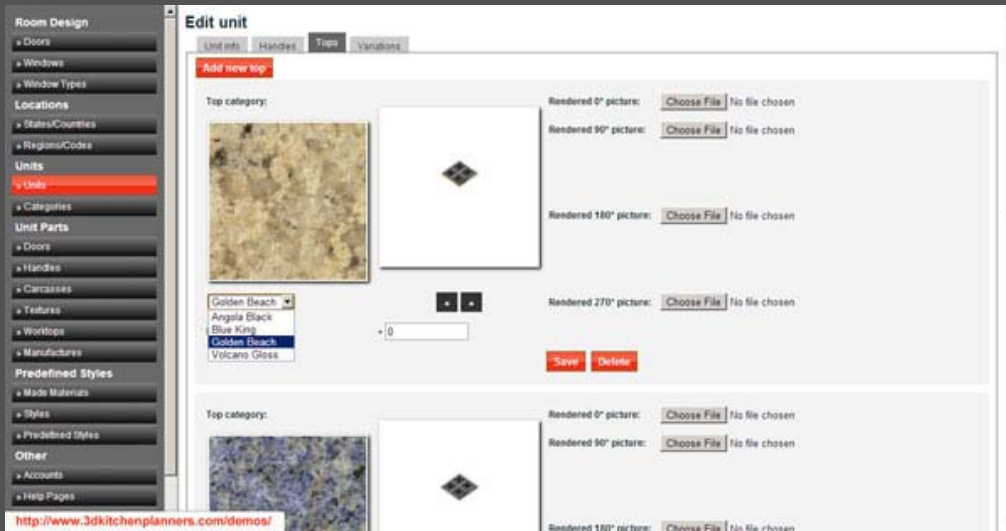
Room Design
» Doors
» Windows
» Window Types
Locations
» States/Countries
» Regions/Codes
Units
» Units
» Categories
Unit Parts
» Doors
» Handles
» Carcasses
» Textures
» Worktops
» Manufactures
Predefined Styles
» Made Materials
» Styles
» Predefined Styles
Other
» Accounts
» Help Pages

http://www.3dkitchenplanners.com/demos/

Edit unit

Unit info | Handles | Tops | Variations

Add new top

Top category:

Golden Beach
Angola Black
Blue King
Golden Beach
Volcano Gloss

+ 0

Rendered 0° picture: Choose File No file chosen
Rendered 90° picture: Choose File No file chosen
Rendered 180° picture: Choose File No file chosen
Rendered 270° picture: Choose File No file chosen

Save Delete

Top category:

Rendered 0° picture: Choose File No file chosen
Rendered 90° picture: Choose File No file chosen
Rendered 180° picture: Choose File No file chosen